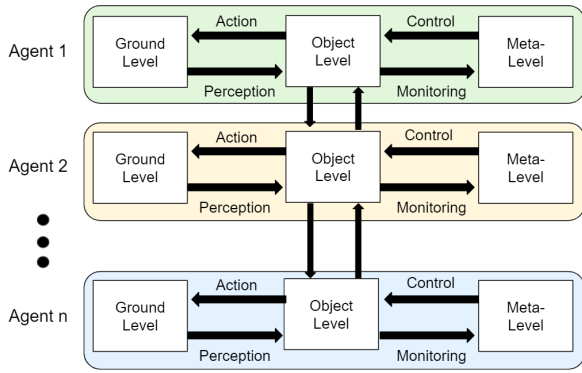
Agent 1

Ground Level

Action

Perception

Object Level

Control

Monitoring

Meta-Level

Agent 2

Ground Level

Action

Perception

Object Level

Control

Monitoring

Meta-Level

Agent n

Ground Level

Action

Perception

Object Level

Control

Monitoring

Meta-Level